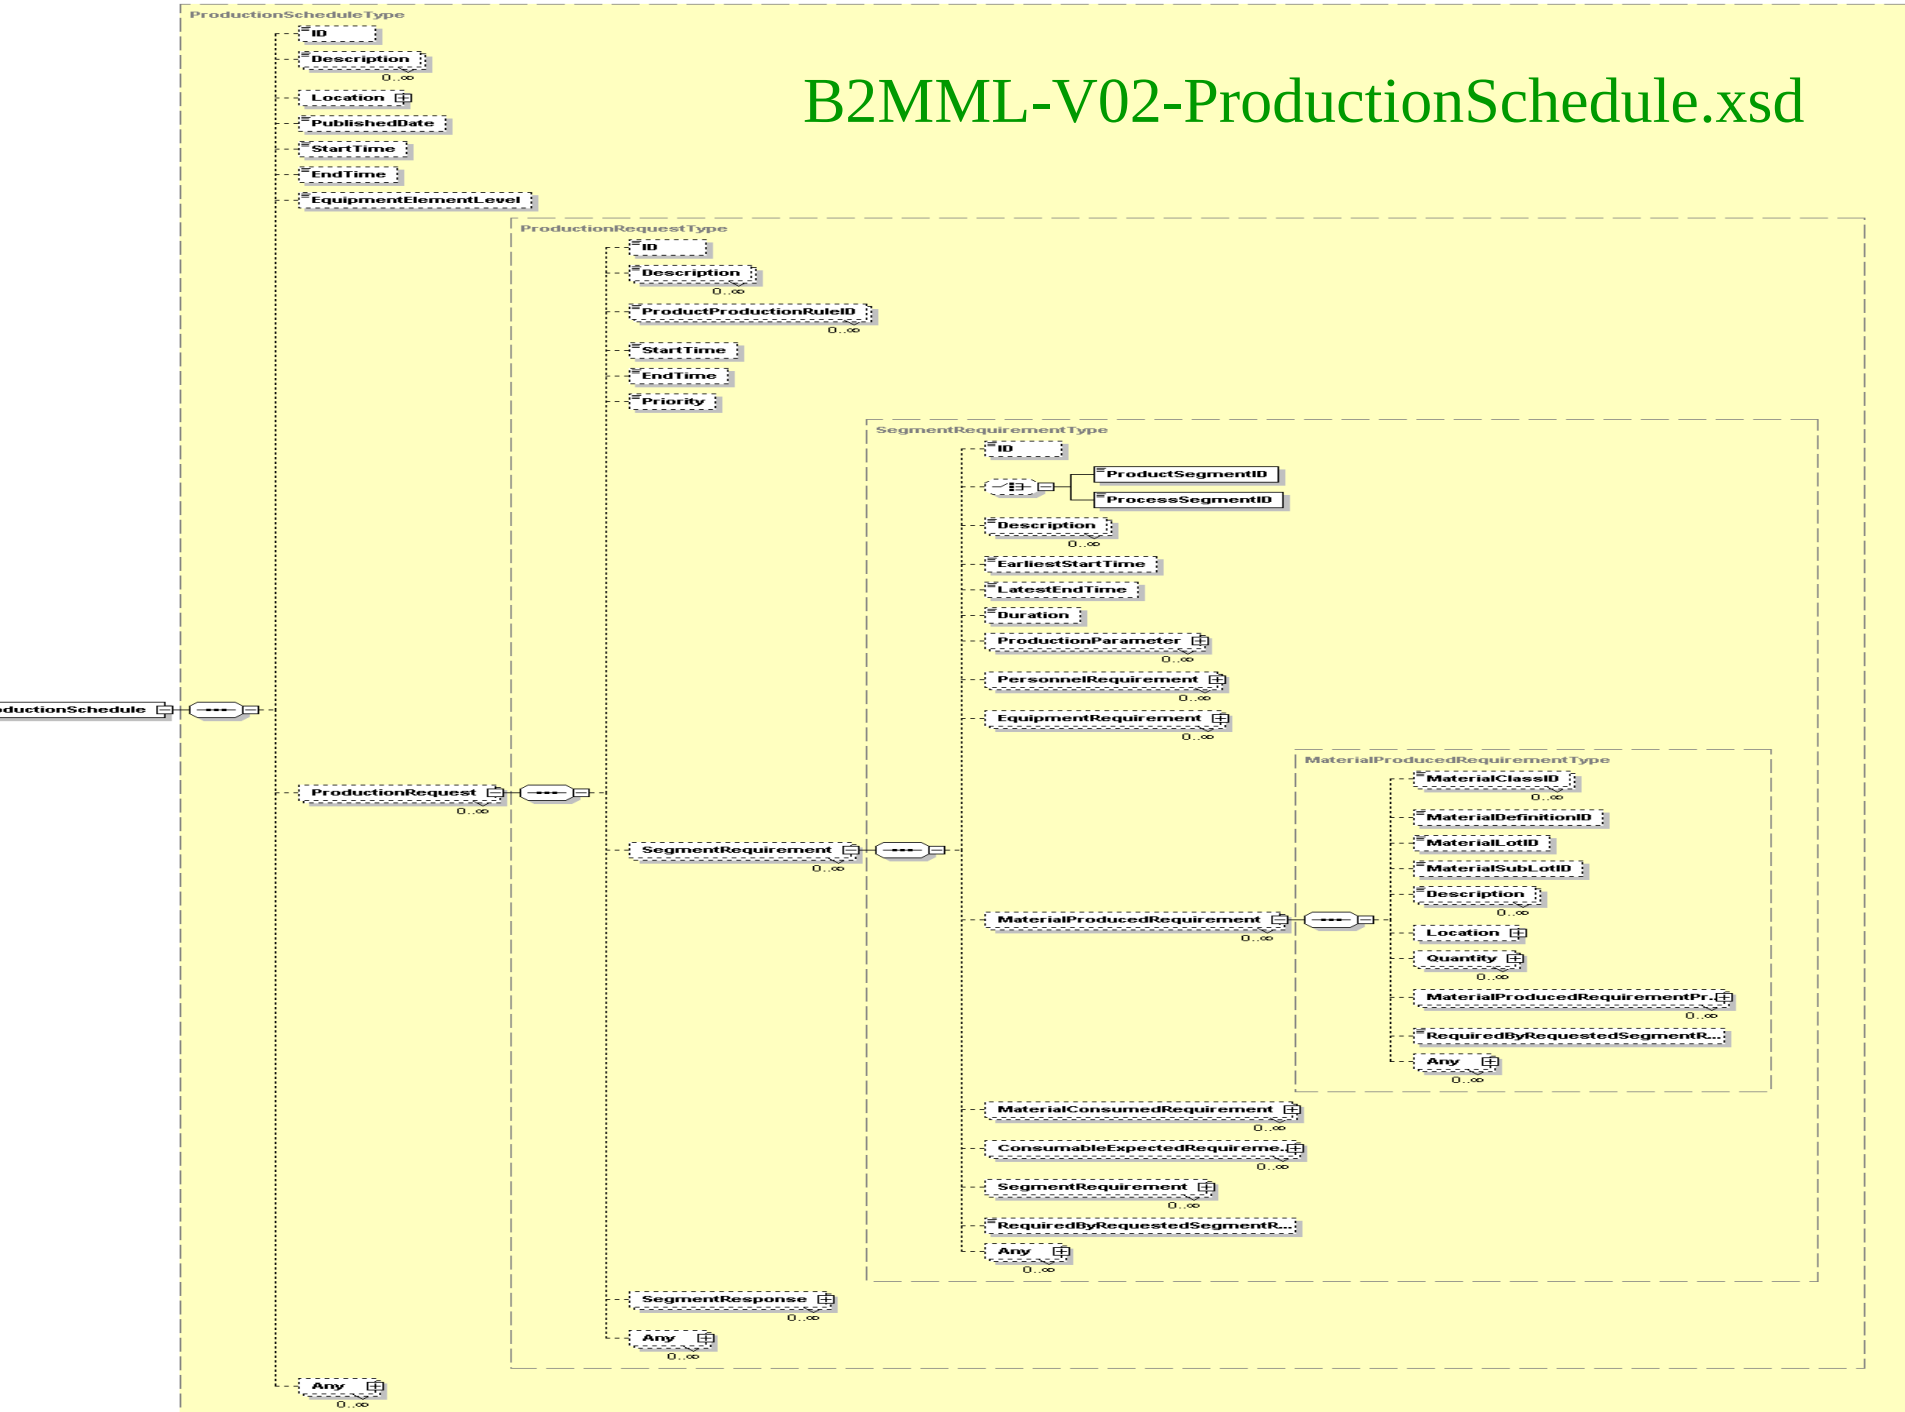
ProductionScheduleType

ID

Description
0..∞

Location

PublishedDate

StartTime

EndTime

EquipmentElementLevel

B2MML-V02-ProductionSchedule.xsd

ProductionRequestType

ID

Description
0..∞

ProductProductionRuleID
0..∞

StartTime

EndTime

Priority

SegmentRequirementType

ID

ProductSegmentID

ProcessSegmentID

Description
0..∞

EarliestStartTime

LatestEndTime

Duration

ProductionParameter
0..∞

PersonnelRequirement
0..∞

EquipmentRequirement
0..∞

MaterialProducedRequirementType

MaterialClassID
0..∞

MaterialDefinitionID

MaterialLotID

MaterialSubLotID

Description
0..∞

Location

Quantity
0..∞

MaterialProducedRequirementPr...
0..∞

RequiredByRequestedSegmentR...

Any
0..∞

ductionSchedule

ProductionRequest
0..∞

SegmentRequirement
0..∞

MaterialProducedRequirement
0..∞

MaterialConsumedRequirement
0..∞

ConsumableExpectedRequireme...
0..∞

SegmentRequirement
0..∞

RequiredByRequestedSegmentR...

Any
0..∞

SegmentResponse
0..∞

Any
0..∞

Any
0..∞